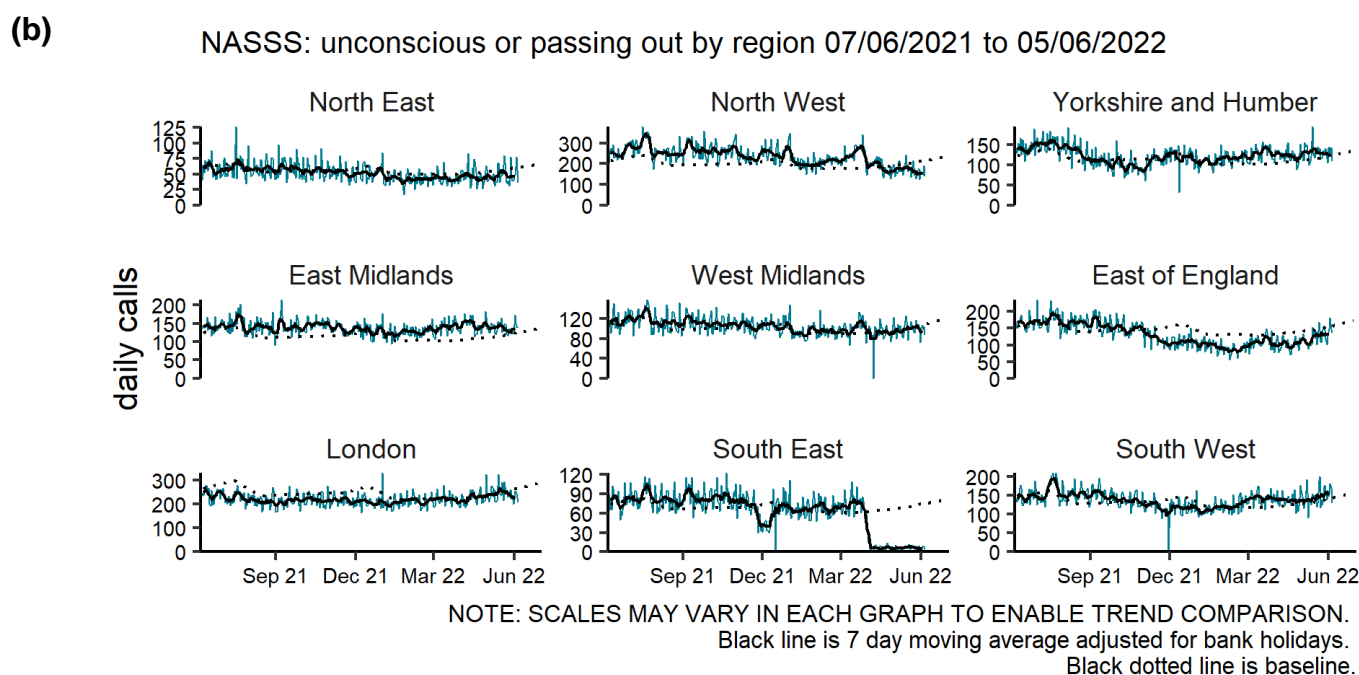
(b)

NASSS: unconscious or passing out by region 07/06/2021 to 05/06/2022

daily calls

North East
125
100
75
50
25
0

North West
300
200
100
0

Yorkshire and Humber
150
100
50
0

East Midlands
200
150
100
50
0

West Midlands
120
80
40
0

East of England
200
150
100
50
0

London
300
200
100
0
Sep 21 Dec 21 Mar 22 Jun 22

South East
120
90
60
30
0
Sep 21 Dec 21 Mar 22 Jun 22

South West
200
150
100
50
0
Sep 21 Dec 21 Mar 22 Jun 22

NOTE: SCALES MAY VARY IN EACH GRAPH TO ENABLE TREND COMPARISON.
Black line is 7 day moving average adjusted for bank holidays.
Black dotted line is baseline.